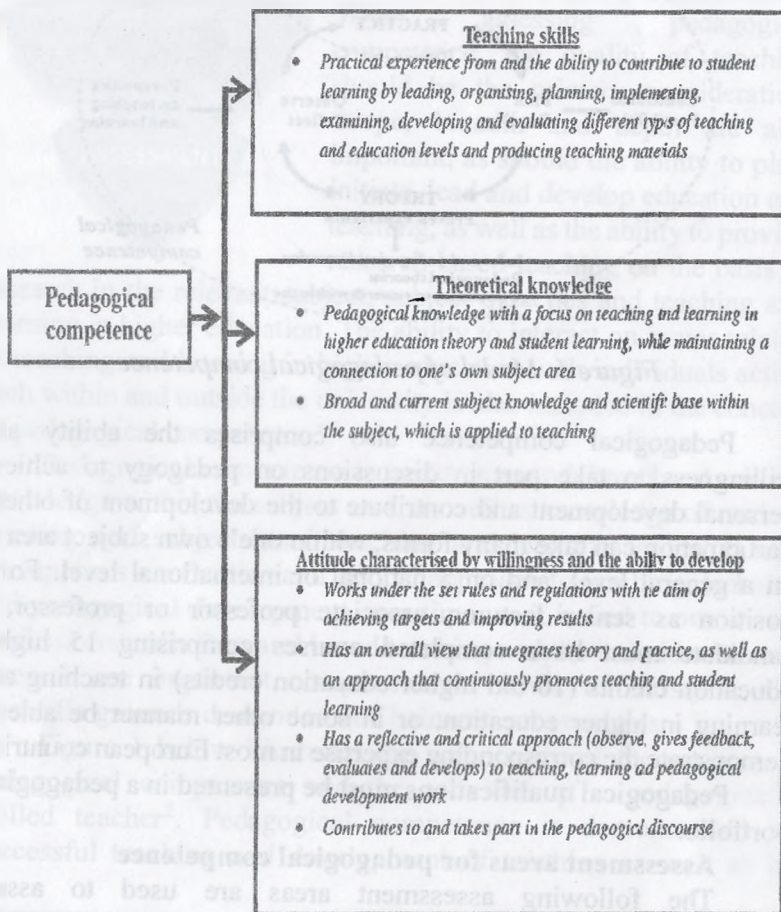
Pedagogical competence

Teaching skills

- Practical experience from and the ability to contribute to student learning by leading, organising, planning, implementing, examining, developing and evaluating different types of teaching and education levels and producing teaching materials

Theoretical knowledge

- Pedagogical knowledge with a focus on teaching and learning in higher education theory and student learning, while maintaining a connection to one's own subject area
- Broad and current subject knowledge and scientific base within the subject, which is applied to teaching

Attitude characterised by willingness and the ability to develop

- Works under the set rules and regulations with the aim of achieving targets and improving results
- Has an overall view that integrates theory and practice, as well as an approach that continuously promotes teaching and learning
- Has a reflective and critical approach (observe, gives feedback, evaluates and develops) to teaching, learning and pedagogical development work
- Contributes to and takes part in the pedagogical discourse